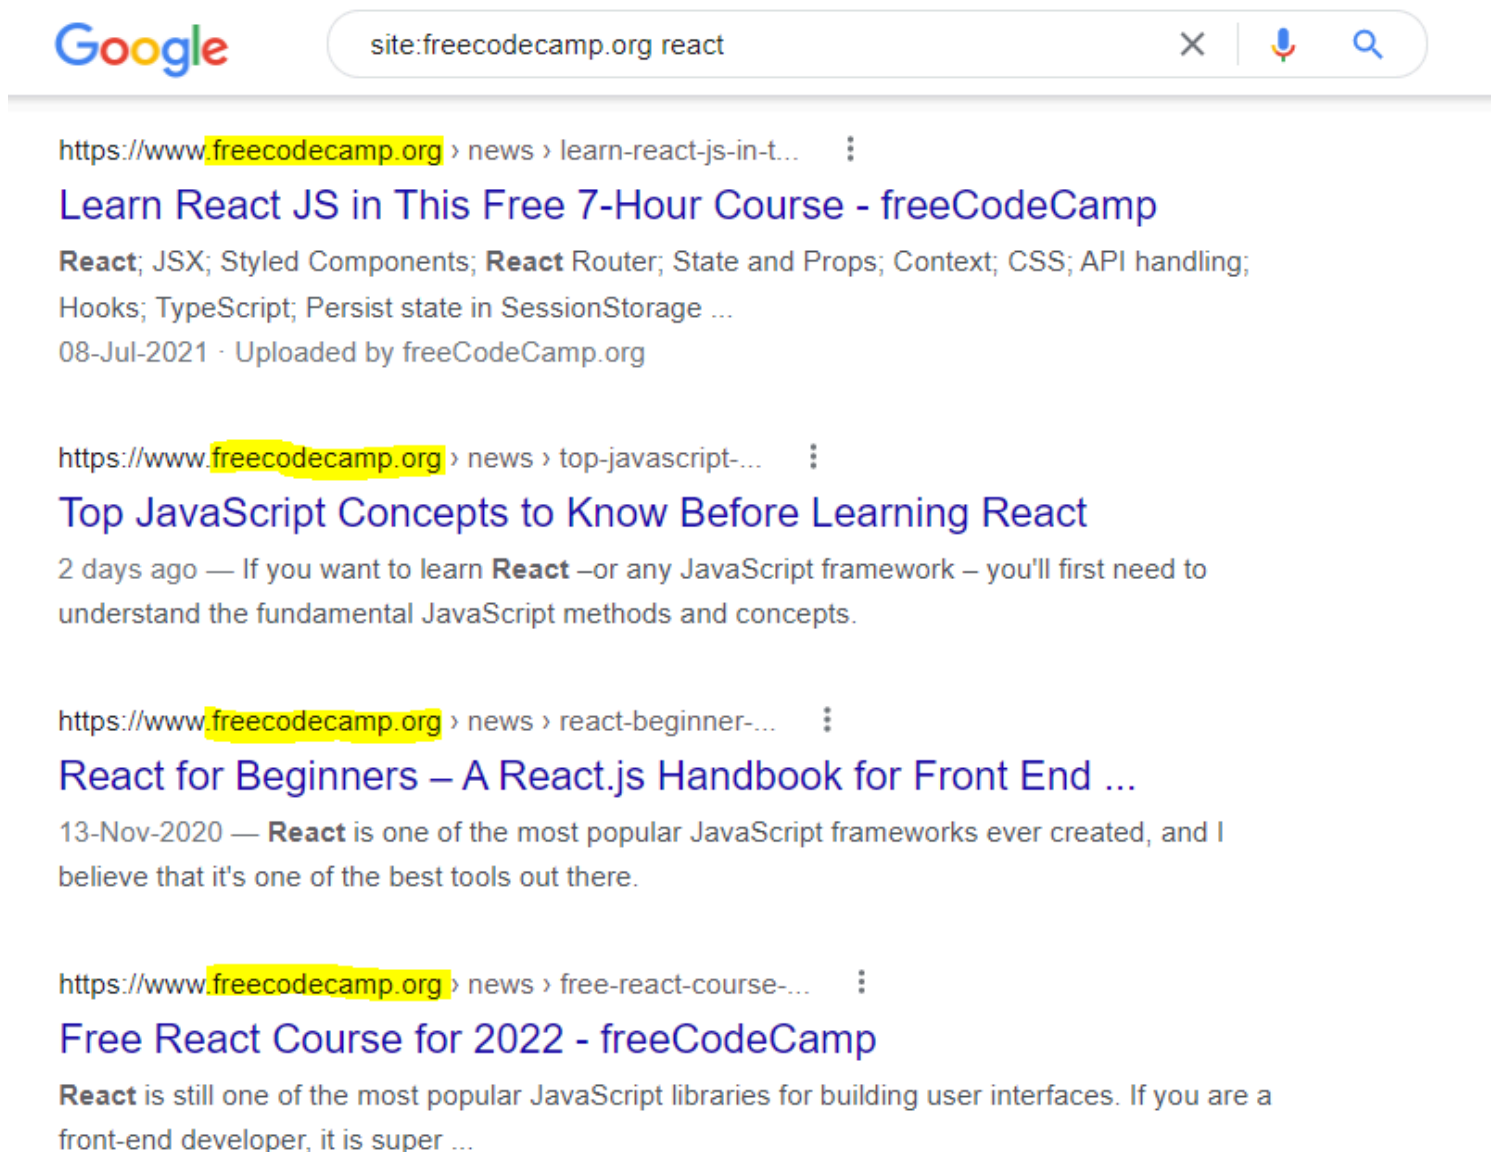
Google

site:freecodecamp.org react

https://www.freecodecamp.org › news › learn-react-js-in-t...

Learn React JS in This Free 7-Hour Course - freeCodeCamp

React; JSX; Styled Components; React Router; State and Props; Context; CSS; API handling; Hooks; TypeScript; Persist state in SessionStorage ...

08-Jul-2021 · Uploaded by freeCodeCamp.org

https://www.freecodecamp.org › news › top-javascript-...

Top JavaScript Concepts to Know Before Learning React

2 days ago — If you want to learn React –or any JavaScript framework – you'll first need to understand the fundamental JavaScript methods and concepts.

https://www.freecodecamp.org › news › react-beginner-...

React for Beginners – A React.js Handbook for Front End ...

13-Nov-2020 — React is one of the most popular JavaScript frameworks ever created, and I believe that it's one of the best tools out there.

https://www.freecodecamp.org › news › free-react-course-...

Free React Course for 2022 - freeCodeCamp

React is still one of the most popular JavaScript libraries for building user interfaces. If you are a front-end developer, it is super ...